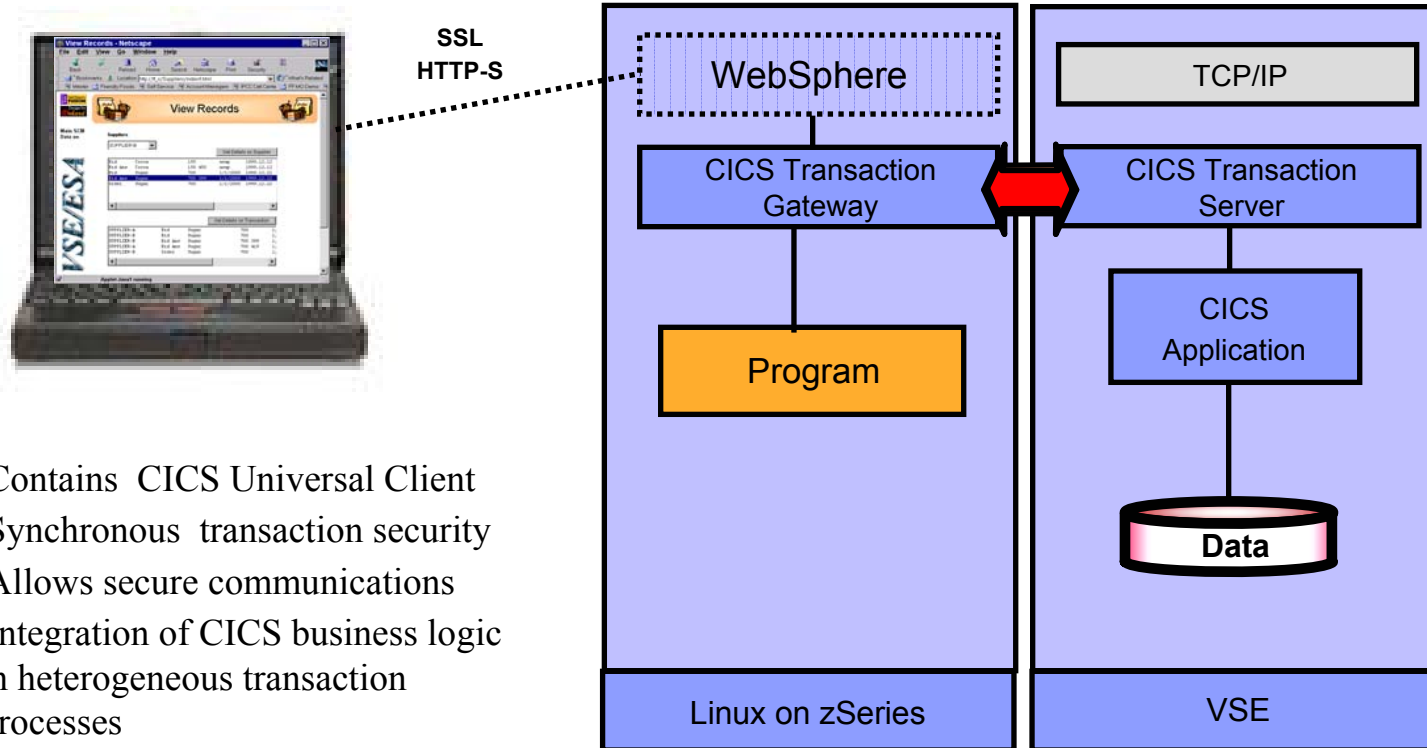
View Records - Netscape

View Records

VSE/ESA

SSL
HTTP-S

WebSphere

CICS Transaction Gateway

Program

TCP/IP

CICS Transaction Server

CICS Application

Data

Linux on zSeries

VSE

Contains CICS Universal Client
Synchronous transaction security
Allows secure communications
ntegration of CICS business logic n heterogeneous transaction rocesses